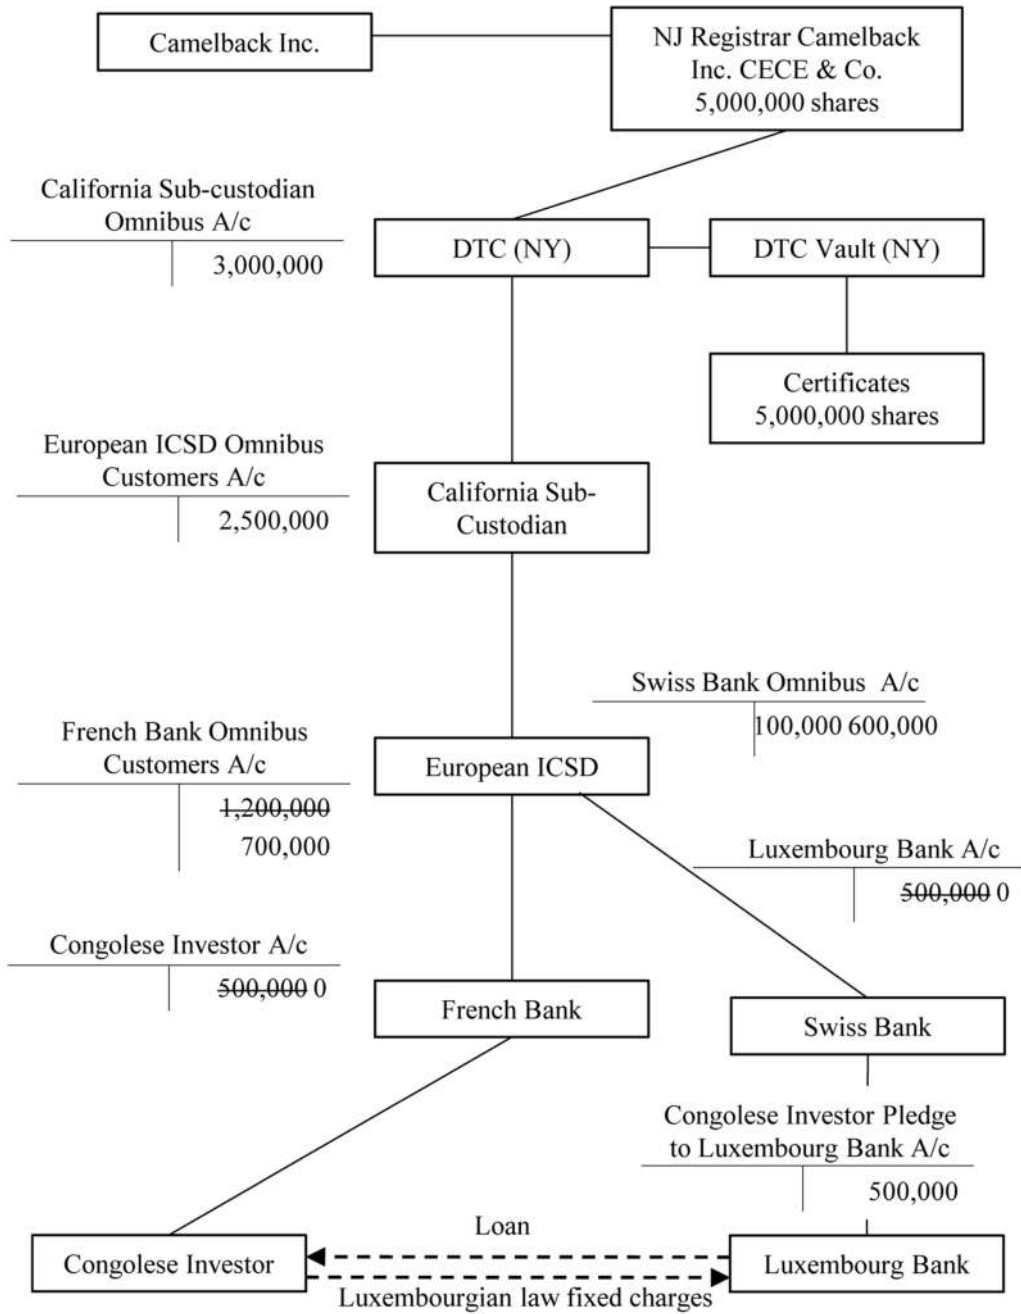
Camelback Inc.

NJ Registrar Camelback Inc. CECE & Co. 5,000,000 shares

California Sub-custodian Omnibus A/c

3,000,000

DTC (NY)

DTC Vault (NY)

Certificates 5,000,000 shares

European ICSD Omnibus Customers A/c

2,500,000

California Sub-Custodian

Swiss Bank Omnibus A/c

100,000 600,000

French Bank Omnibus Customers A/c

~~1,200,000~~
700,000

European ICSD

Luxembourg Bank A/c

~~500,000~~ 0

Congolese Investor A/c

~~500,000~~ 0

French Bank

Swiss Bank

Congolese Investor Pledge to Luxembourg Bank A/c

500,000

Loan

Congolese Investor

Luxembourg Bank

Luxembourgian law fixed charges